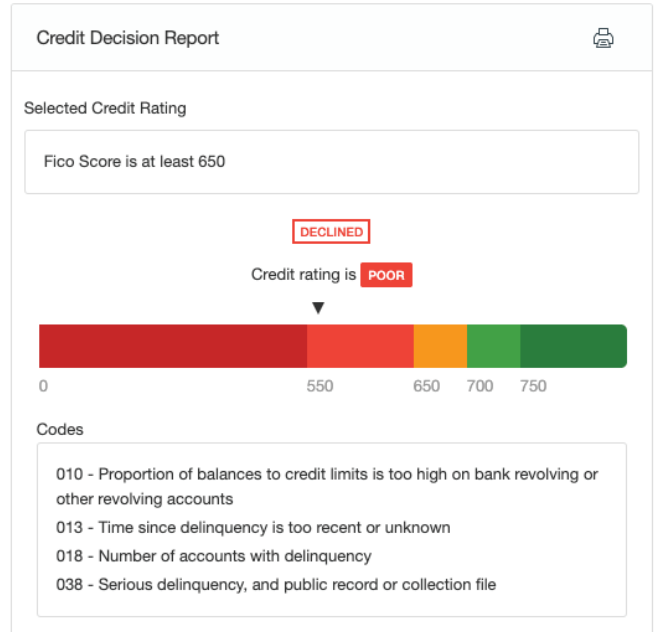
Credit Decision Report

Selected Credit Rating

Fico Score is at least 650

DECLINED

Credit rating is POOR

0
550
650
700
750

Codes

010 - Proportion of balances to credit limits is too high on bank revolving or other revolving accounts
013 - Time since delinquency is too recent or unknown
018 - Number of accounts with delinquency
038 - Serious delinquency, and public record or collection file